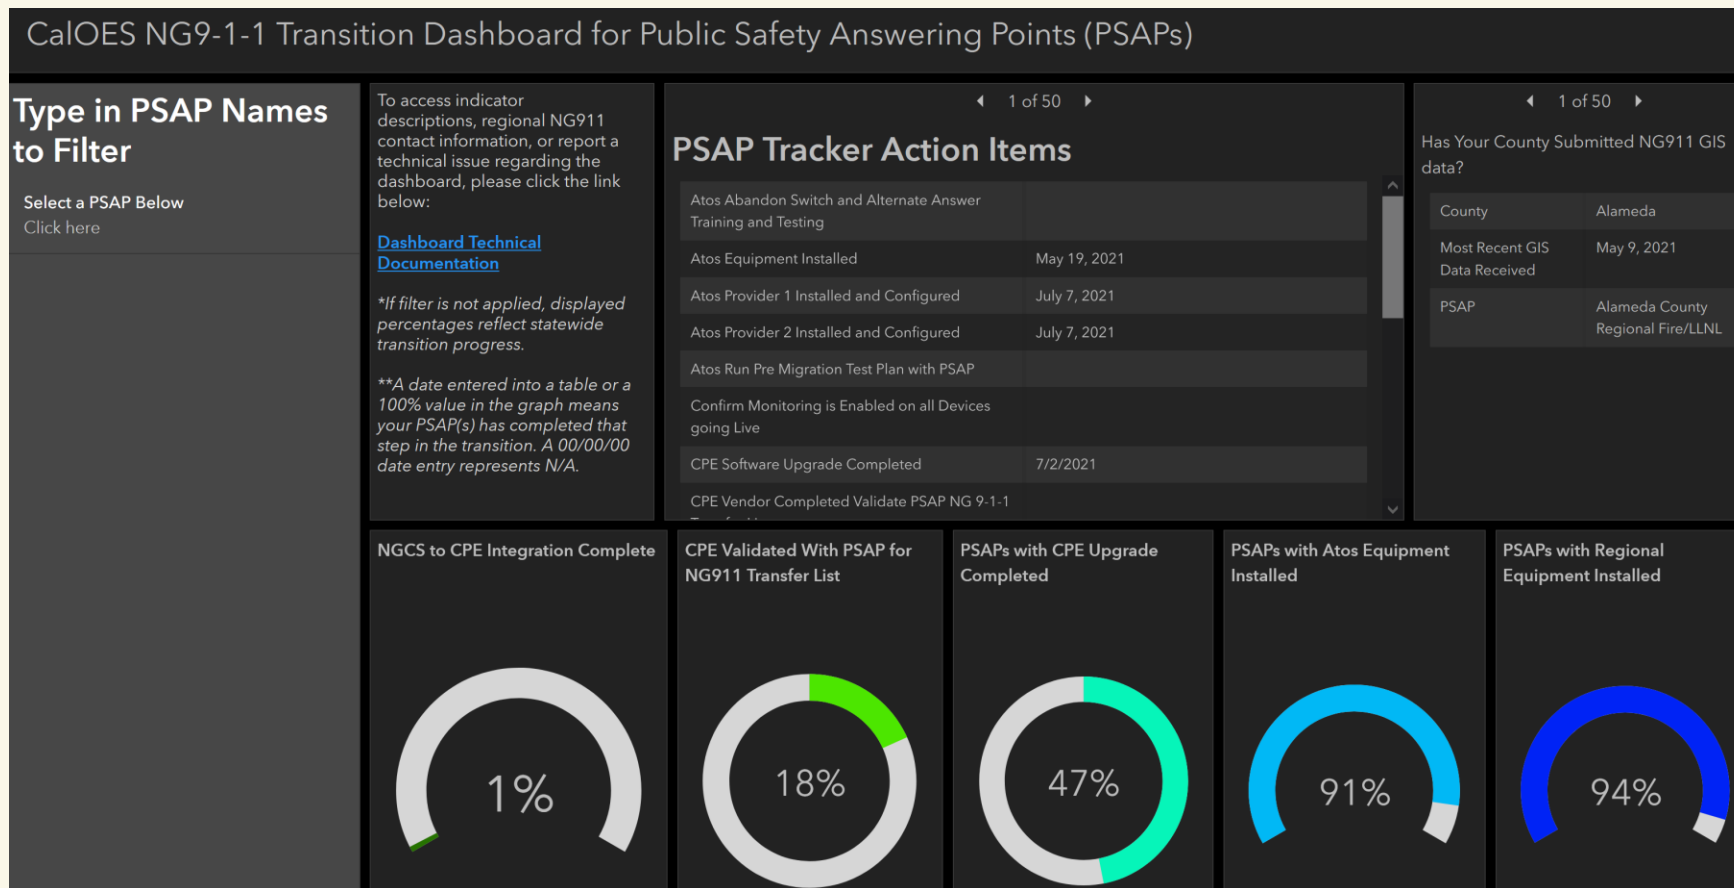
CalOES NG9-1-1 Transition Dashboard for Public Safety Answering Points (PSAPs)

Type in PSAP Names to Filter

Select a PSAP Below
Click here

To access indicator descriptions, regional NG911 contact information, or report a technical issue regarding the dashboard, please click the link below:

Dashboard Technical Documentation

*If filter is not applied, displayed percentages reflect statewide transition progress.

**A date entered into a table or a 100% value in the graph means your PSAP(s) has completed that step in the transition. A 00/00/00 date entry represents N/A.

1 of 50

PSAP Tracker Action Items

| | |
|---|---|
| Atos Abandon Switch and Alternate Answer Training and Testing | |
| Atos Equipment Installed | May 19, 2021 |
| Atos Provider 1 Installed and Configured | July 7, 2021 |
| Atos Provider 2 Installed and Configured | July 7, 2021 |
| Atos Run Pre Migration Test Plan with PSAP | |
| Confirm Monitoring is Enabled on all Devices going Live | |
| CPE Software Upgrade Completed | 7/2/2021 |
| CPE Vendor Completed Validate PSAP NG 9-1-1 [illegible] | |

1 of 50

Has Your County Submitted NG911 GIS data?

| | |
|---|---|
| County | Alameda |
| Most Recent GIS Data Received | May 9, 2021 |
| PSAP | Alameda County Regional Fire/LLNL |

NGCS to CPE Integration Complete
1%

CPE Validated With PSAP for NG911 Transfer List
18%

PSAPs with CPE Upgrade Completed
47%

PSAPs with Atos Equipment Installed
91%

PSAPs with Regional Equipment Installed
94%